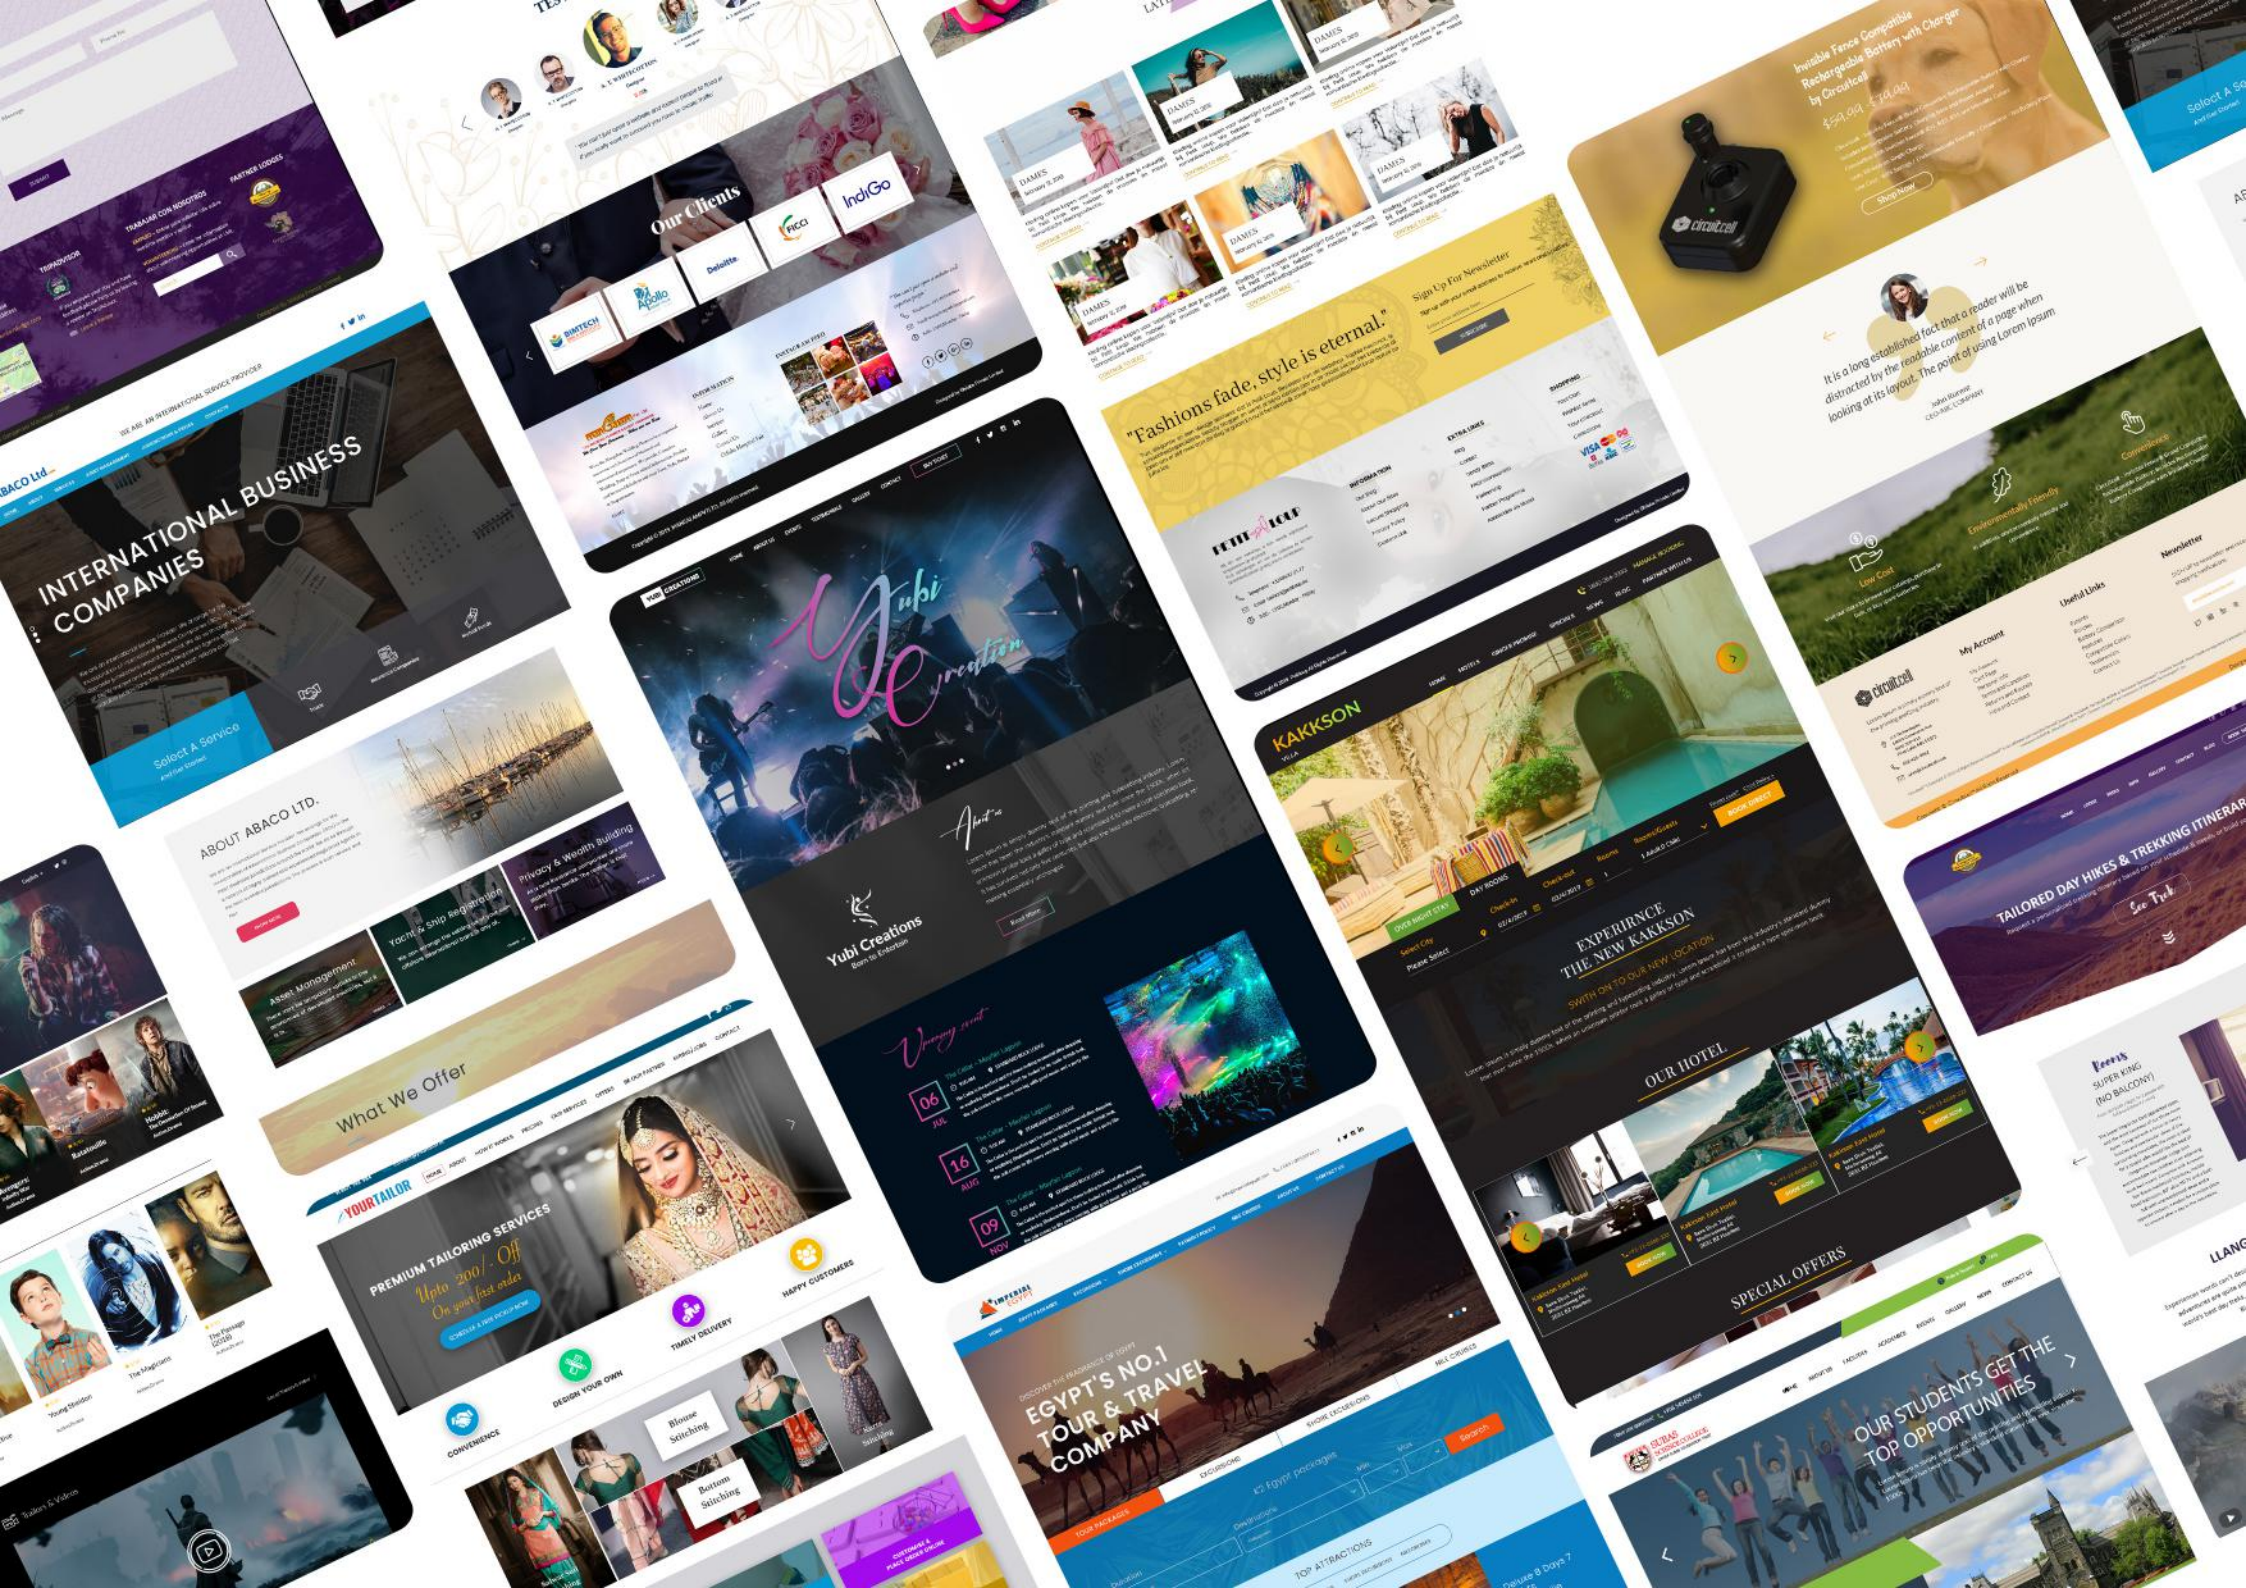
Our Clients

IndiGo

Deloitte

Apollo

INTERNATIONAL BUSINESS COMPANIES

Select A Service

ABOUT ABACO LTD.

Asset Management

Yacht & Ship Registration

Privacy & Wealth Building

What We Offer

Yubi Creation

Yubi Creations
Born to Entertain

About us

Upcoming event

06 JUL

16 AUG

09 NOV

"Fashions fade, style is eternal."

Sign Up For Newsletter

KAKKSON

EXPERIENCE THE NEW KAKKSON

OUR HOTEL

SPECIAL OFFERS

Invisible Fence Compatible Rechargeable Battery with Charger by Circuitcell

It is a long established fact that a reader will be distracted by the readable content of a page when looking at its layout. The point of using Lorem Ipsum

circuitcell

Useful Links

My Account

Newsletter

Environmentally Friendly

Low Cost

Convenience

TAILORED DAY HIKES & TREKKING ITINERARIES

YOURTAILOR

PREMIUM TAILORING SERVICES

Upto 20% Off
On your first order

HAPPY CUSTOMERS

TIMELY DELIVERY

DESIGN YOUR OWN

CONVENIENCE

Blouse Stitching

Bottom Stitching

EGYPT'S NO.1 TOUR & TRAVEL COMPANY

TOP ATTRACTIONS

OUR STUDENTS GET THE TOP OPPORTUNITIES

Ratatouille

Hobbit

The Magicians

Young Sheldon

Trailers & Videos

Select A Service